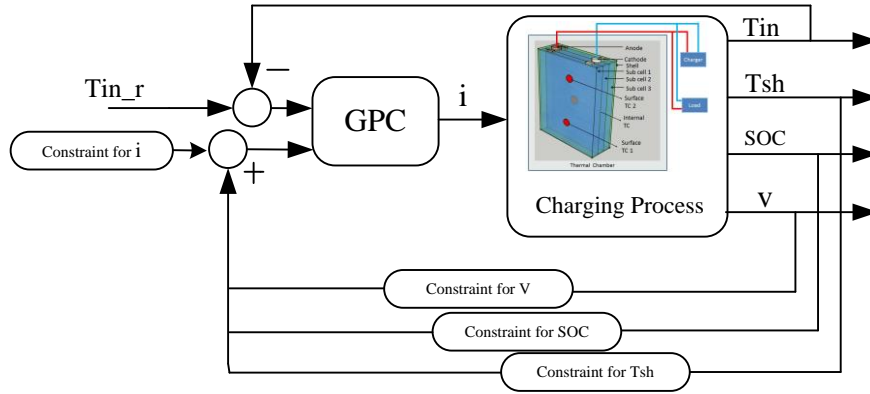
Tin_r
Constraint for i
−
+
GPC
i
Anode
Cathode
Shell
Sub cell 1
Sub cell 2
Sub cell 3
Surface TC 2
Internal TC
Surface TC 1
Thermal Chamber
Charger
Load
Charging Process
Tin
Tsh
SOC
V
Constraint for V
Constraint for SOC
Constraint for Tsh